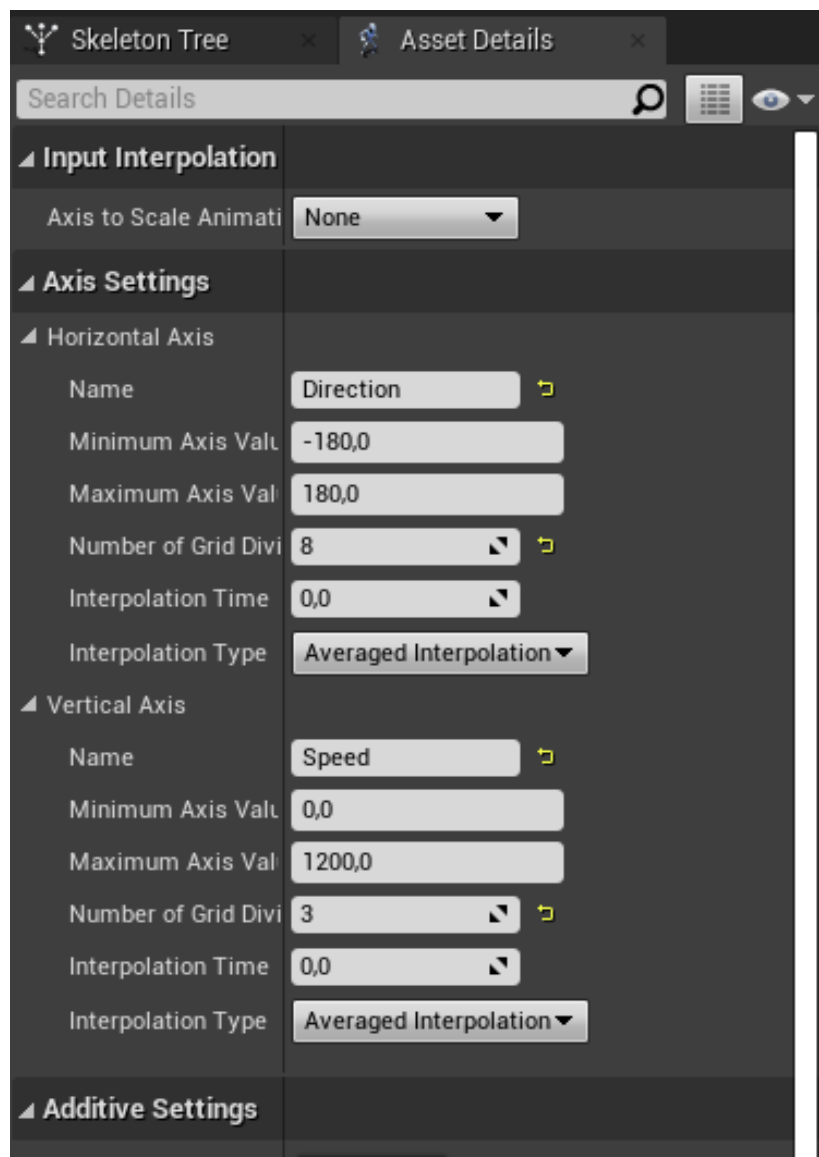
Skeleton Tree × Asset Details ×

Search Details

Input Interpolation

Axis to Scale Animati None

Axis Settings

Horizontal Axis

Name Direction

Minimum Axis Valu -180,0

Maximum Axis Val 180,0

Number of Grid Divi 8

Interpolation Time 0,0

Interpolation Type Averaged Interpolation

Vertical Axis

Name Speed

Minimum Axis Valu 0,0

Maximum Axis Val 1200,0

Number of Grid Divi 3

Interpolation Time 0,0

Interpolation Type Averaged Interpolation

Additive Settings